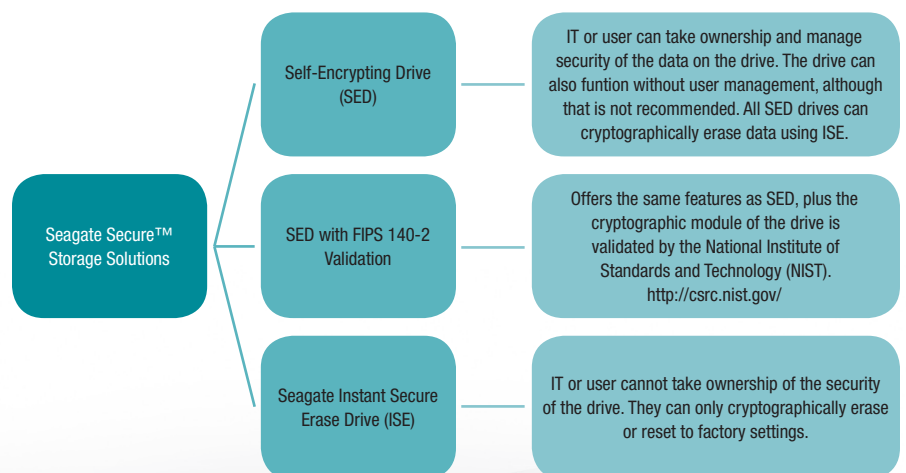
Seagate Secure™ Storage Solutions

Self-Encrypting Drive (SED)

IT or user can take ownership and manage security of the data on the drive. The drive can also funtion without user management, although that is not recommended. All SED drives can cryptographically erase data using ISE.

SED with FIPS 140-2 Validation

Offers the same features as SED, plus the cryptographic module of the drive is validated by the National Institute of Standards and Technology (NIST). http://csrc.nist.gov/

Seagate Instant Secure Erase Drive (ISE)

IT or user cannot take ownership of the security of the drive. They can only cryptographically erase or reset to factory settings.